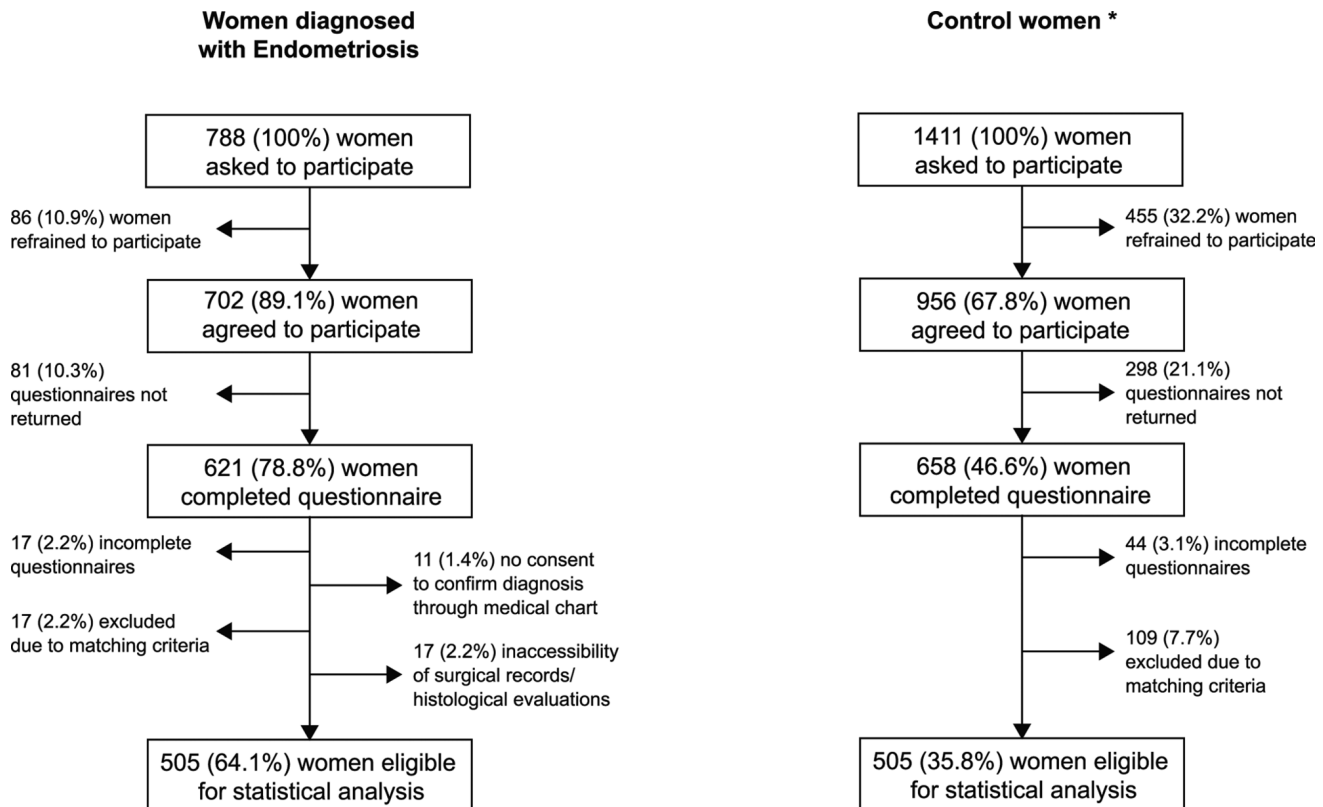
Women diagnosed with Endometriosis

788 (100%) women asked to participate

86 (10.9%) women refrained to participate

702 (89.1%) women agreed to participate

81 (10.3%) questionnaires not returned

621 (78.8%) women completed questionnaire

17 (2.2%) incomplete questionnaires

11 (1.4%) no consent to confirm diagnosis through medical chart

17 (2.2%) excluded due to matching criteria

17 (2.2%) inaccessibility of surgical records/ histological evaluations

505 (64.1%) women eligible for statistical analysis

Control women *

1411 (100%) women asked to participate

455 (32.2%) women refrained to participate

956 (67.8%) women agreed to participate

298 (21.1%) questionnaires not returned

658 (46.6%) women completed questionnaire

44 (3.1%) incomplete questionnaires

109 (7.7%) excluded due to matching criteria

505 (35.8%) women eligible for statistical analysis